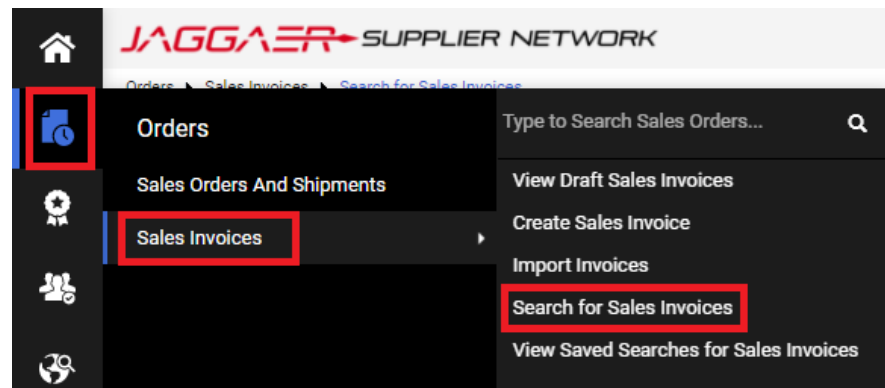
JAGGAER SUPPLIER NETWORK

Orders ▸ Sales Invoices ▸ Search for Sales Invoices

Orders

Sales Orders And Shipments

Sales Invoices

Type to Search Sales Orders...

View Draft Sales Invoices

Create Sales Invoice

Import Invoices

Search for Sales Invoices

View Saved Searches for Sales Invoices